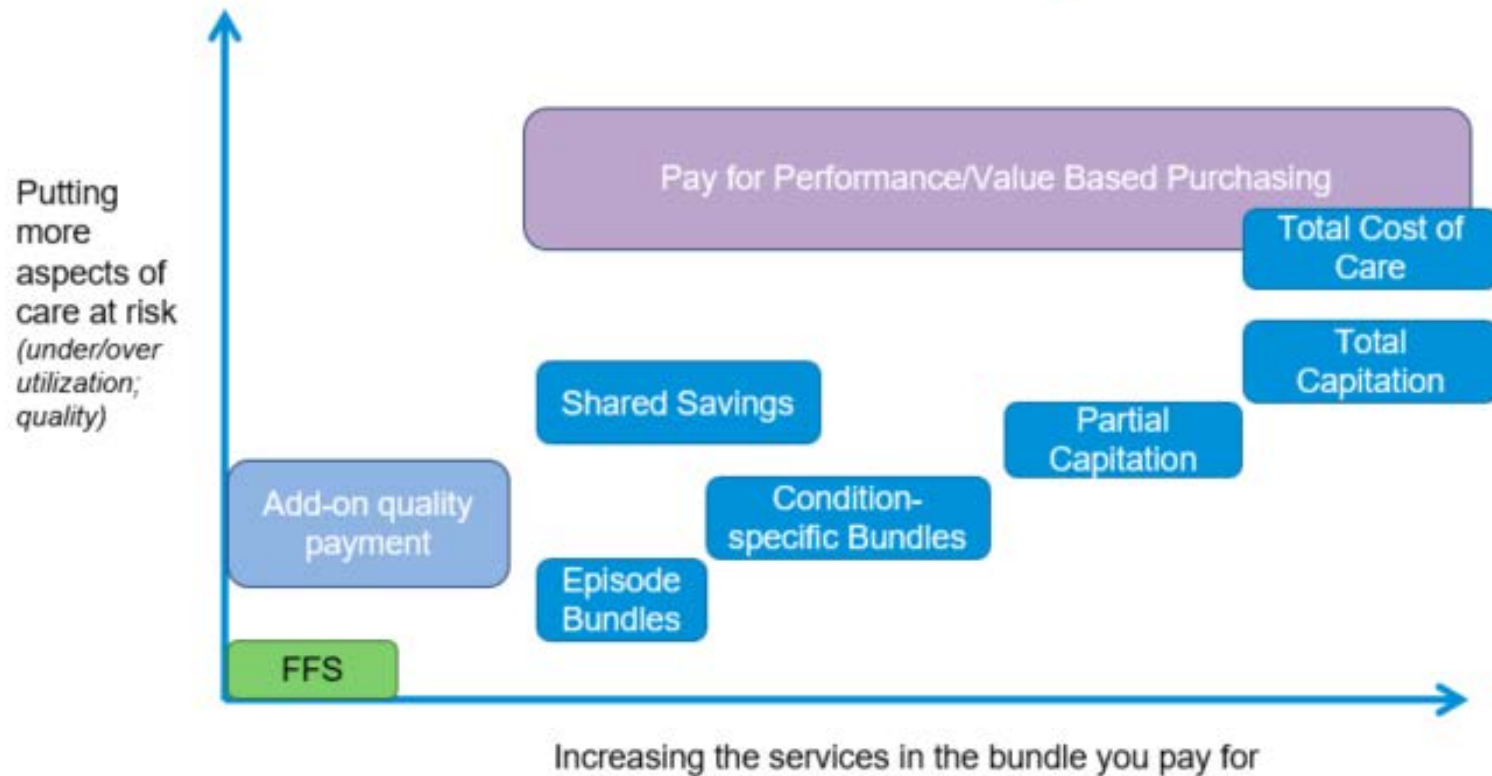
Putting more aspects of care at risk *(under/over utilization; quality)*

Pay for Performance/Value Based Purchasing

Total Cost of Care

Total Capitation

Shared Savings

Partial Capitation

Add-on quality payment

Condition-specific Bundles

Episode Bundles

FFS

Increasing the services in the bundle you pay for